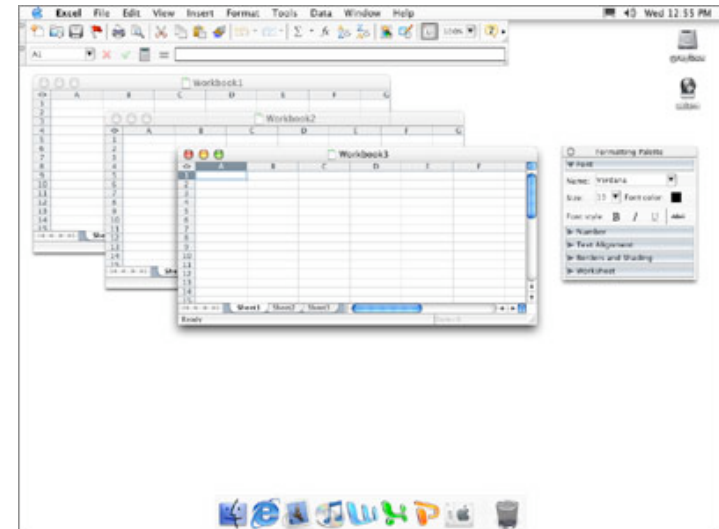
Excel File Edit View Insert Format Tools Data Window Help

Wed 12:55 PM

100%

A1

=

Workbook1

A B C D E F G

1 2 3 4 5 6 7 8 9 10 11 12 13 14 15

Workbook2

A B C D E F G

1 2 3 4 5 6 7 8 9 10 11 12 13 14 15

Workbook3

A B C D E F

1 2 3 4 5 6 7 8 9 10 11 12 13 14 15

Sheet1 Sheet2 Sheet3

Ready

Formatting Palette

Font

Name: Verdana

Size: 10 Font color:

Font style: B I U

Number

Text Alignment

Borders and Shading

Worksheet